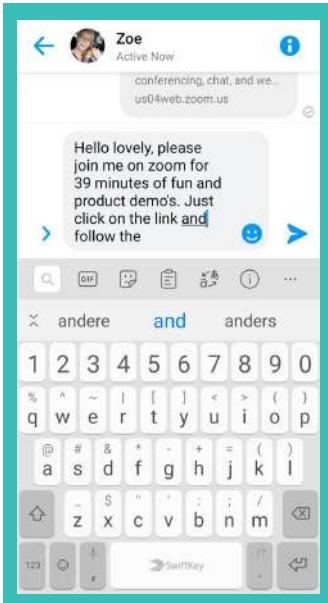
Zoe
Active Now

conferencing, chat, and we...
us04web.zoom.us

Hello lovely, please join me on zoom for 39 minutes of fun and product demo's. Just click on the link and follow the

GIF

andere and anders

1 2 3 4 5 6 7 8 9 0
% ^ ~ | [ ] < > { }
q w e r t y u i o p
@ # & * - + = ( )
a s d f g h j k l
_ $ " ' : ; / ?
z x c v b n m
123 , SwiftKey . !?